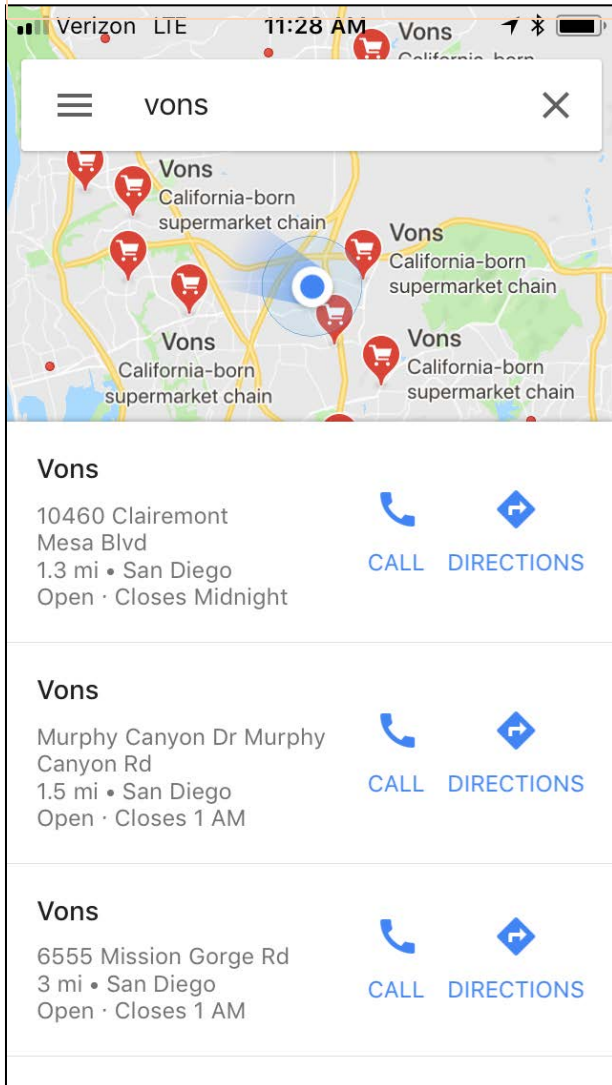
Verizon LTE 11:28 AM

Vons
California-born

vons

Vons
California-born supermarket chain

Vons
California-born supermarket chain

Vons
California-born supermarket chain

Vons
California-born supermarket chain

Vons
10460 Clairemont Mesa Blvd
1.3 mi • San Diego
Open · Closes Midnight
CALL DIRECTIONS

Vons
Murphy Canyon Dr Murphy Canyon Rd
1.5 mi • San Diego
Open · Closes 1 AM
CALL DIRECTIONS

Vons
6555 Mission Gorge Rd
3 mi • San Diego
Open · Closes 1 AM
CALL DIRECTIONS